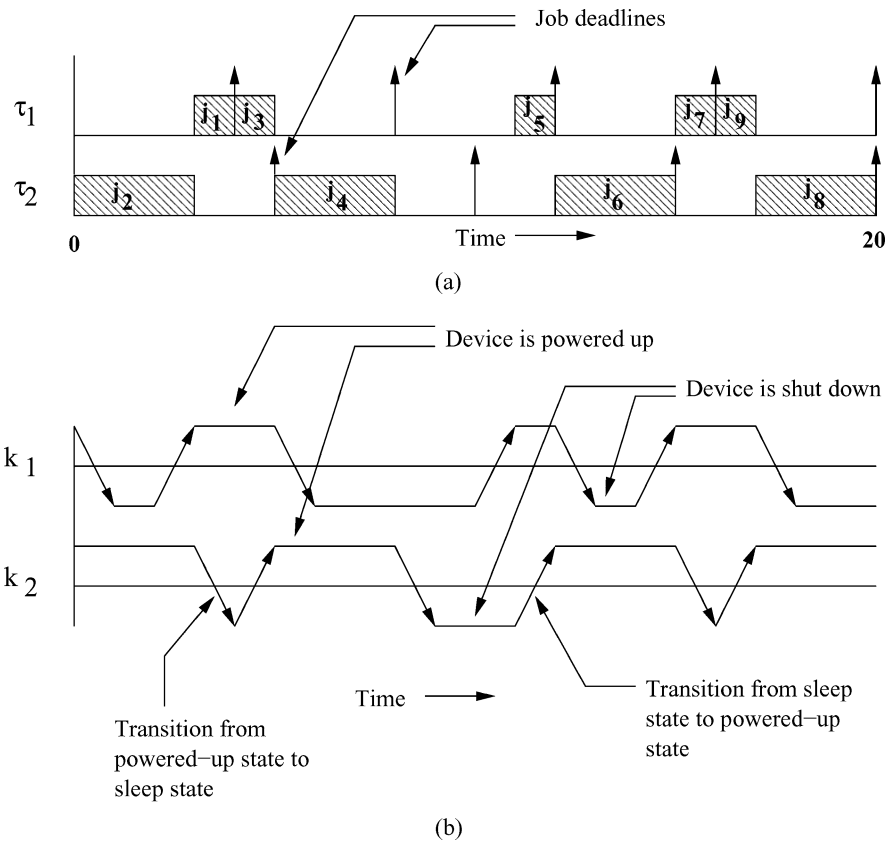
Job deadlines

$\tau_1$

$j_1$ $j_3$ $j_5$ $j_7$ $j_9$

$\tau_2$

$j_2$ $j_4$ $j_6$ $j_8$

0 Time 20

(a)

Device is powered up

Device is shut down

$k_1$

$k_2$

Time

Transition from powered−up state to sleep state

Transition from sleep state to powered−up state

(b)